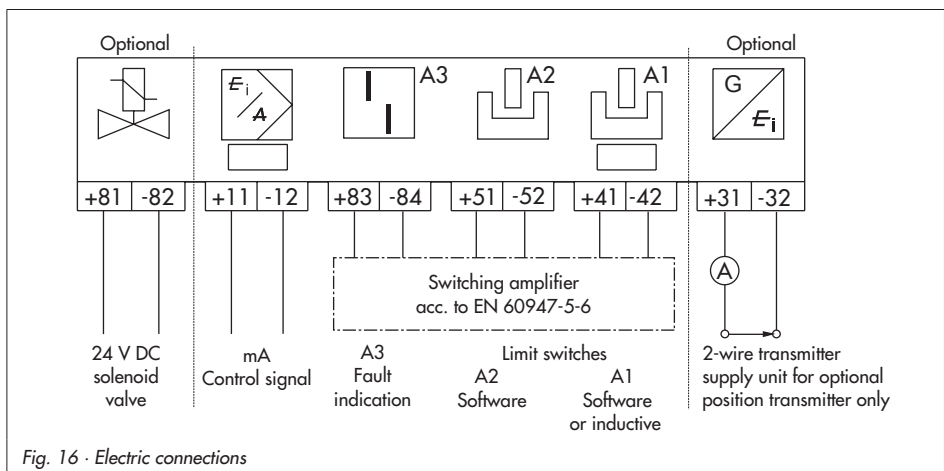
Optional

Optional

$E_i$

A

A3

A2

A1

G

$E_i$

| +81 | -82 | +11 | -12 | +83 | -84 | +51 | -52 | +41 | -42 | +31 | -32 |
|---|---|---|---|---|---|---|---|---|---|---|---|

Switching amplifier acc. to EN 60947-5-6

A

24 V DC solenoid valve

mA Control signal

A3 Fault indication

Limit switches

A2 Software

A1 Software or inductive

2-wire transmitter supply unit for optional position transmitter only

Fig. 16 · Electric connections